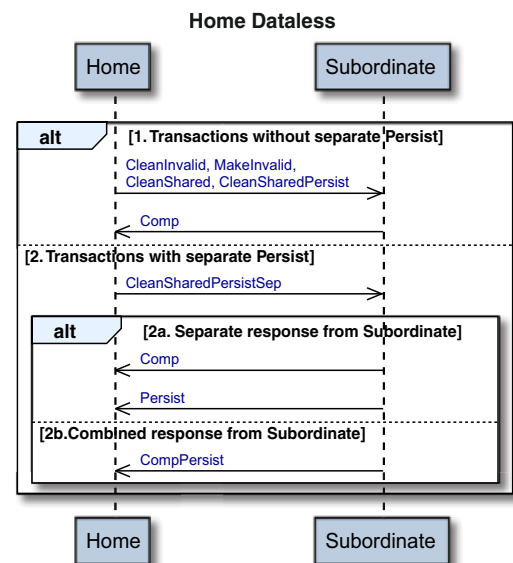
Home Dataless

Home

Subordinate

alt

[1. Transactions without separate Persist]

CleanInvalid, MakeInvalid, CleanShared, CleanSharedPersist

Comp

[2. Transactions with separate Persist]

CleanSharedPersistSep

alt

[2a. Separate response from Subordinate]

Comp

Persist

[2b.Combined response from Subordinate]

CompPersist

Home

Subordinate